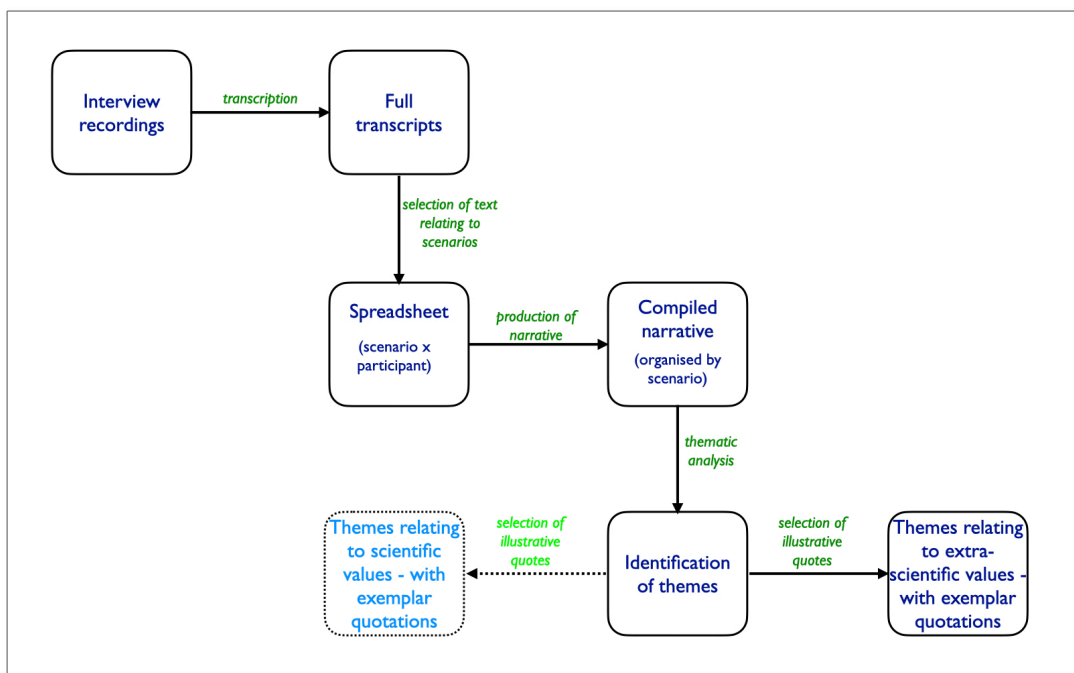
Interview recordings

transcription

Full transcripts

selection of text relating to scenarios

Spreadsheet

(scenario x participant)

production of narrative

Compiled narrative

(organised by scenario)

thematic analysis

Themes relating to scientific values - with exemplar quotations

selection of illustrative quotes

Identification of themes

selection of illustrative quotes

Themes relating to extra-scientific values - with exemplar quotations